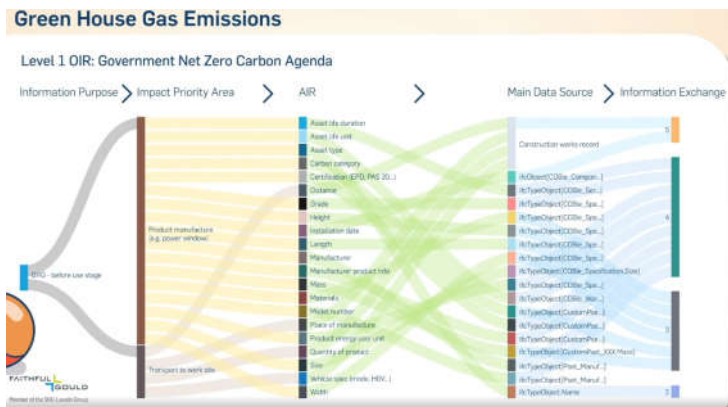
Green House Gas Emissions

Level 1 OIR: Government Net Zero Carbon Agenda

Information Purpose

Impact Priority Area

AIR

Main Data Source

Information Exchange

GHG - before use stage

Product manufacture (e.g. power window)

Transport to work site

Asset life duration

Asset life unit

Asset type

Carbon category

Certification (EPD, PAS 20...)

Distance

Grade

Height

Installation date

Length

Manufacturer

Manufacturer product info

Mass

Materials

Model number

Place of manufacture

Product energy use/ unit

Quantity of product

Size

Vehicle spec (mode, HEV...)

Width

Construction works record

IfcObject.[COBie_Compon...]

IfcTypeObject.[COBie_Ser...]

IfcTypeObject.[COBie_Spe...]

IfcTypeObject.[COBie_Spe...]

IfcTypeObject.[COBie_Spe...]

IfcTypeObject.[COBie_Spe...]

IfcTypeObject.[COBie_Spe...]

IfcTypeObject.[COBie_Specification.Size]

IfcTypeObject.[COBie_Spe...]

IfcTypeObject.[COBie_Spe...]

IfcTypeObject.[COBie_Mat...]

IfcTypeObject.[CustomPse...]

IfcTypeObject.[CustomPse...]

IfcTypeObject.[CustomPse...]

IfcTypeObject.[CustomPset_XXX.Mass]

IfcTypeObject.[Pset_Manuf...]

IfcTypeObject.[Pset_Manuf...]

IfcTypeObject.Name

5

6

3

1

FAITHFUL GOULD

Member of the SNC-Lavalin Group